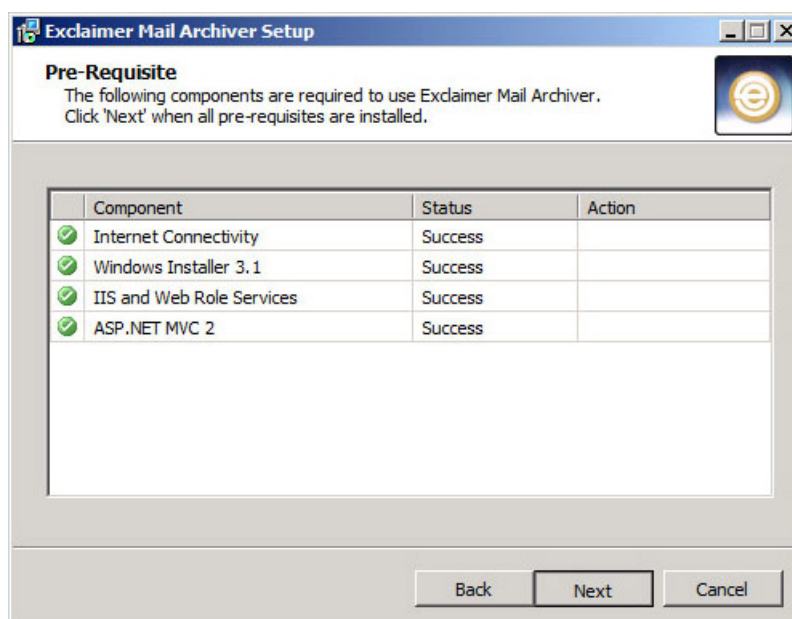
Exclaimer Mail Archiver Setup

Pre-Requisite
The following components are required to use Exclaimer Mail Archiver.
Click 'Next' when all pre-requisites are installed.

| | Component | Status | Action |
|---|---|---|---|
| | Internet Connectivity | Success | |
| | Windows Installer 3.1 | Success | |
| | IIS and Web Role Services | Success | |
| | ASP.NET MVC 2 | Success | |

Back Next Cancel